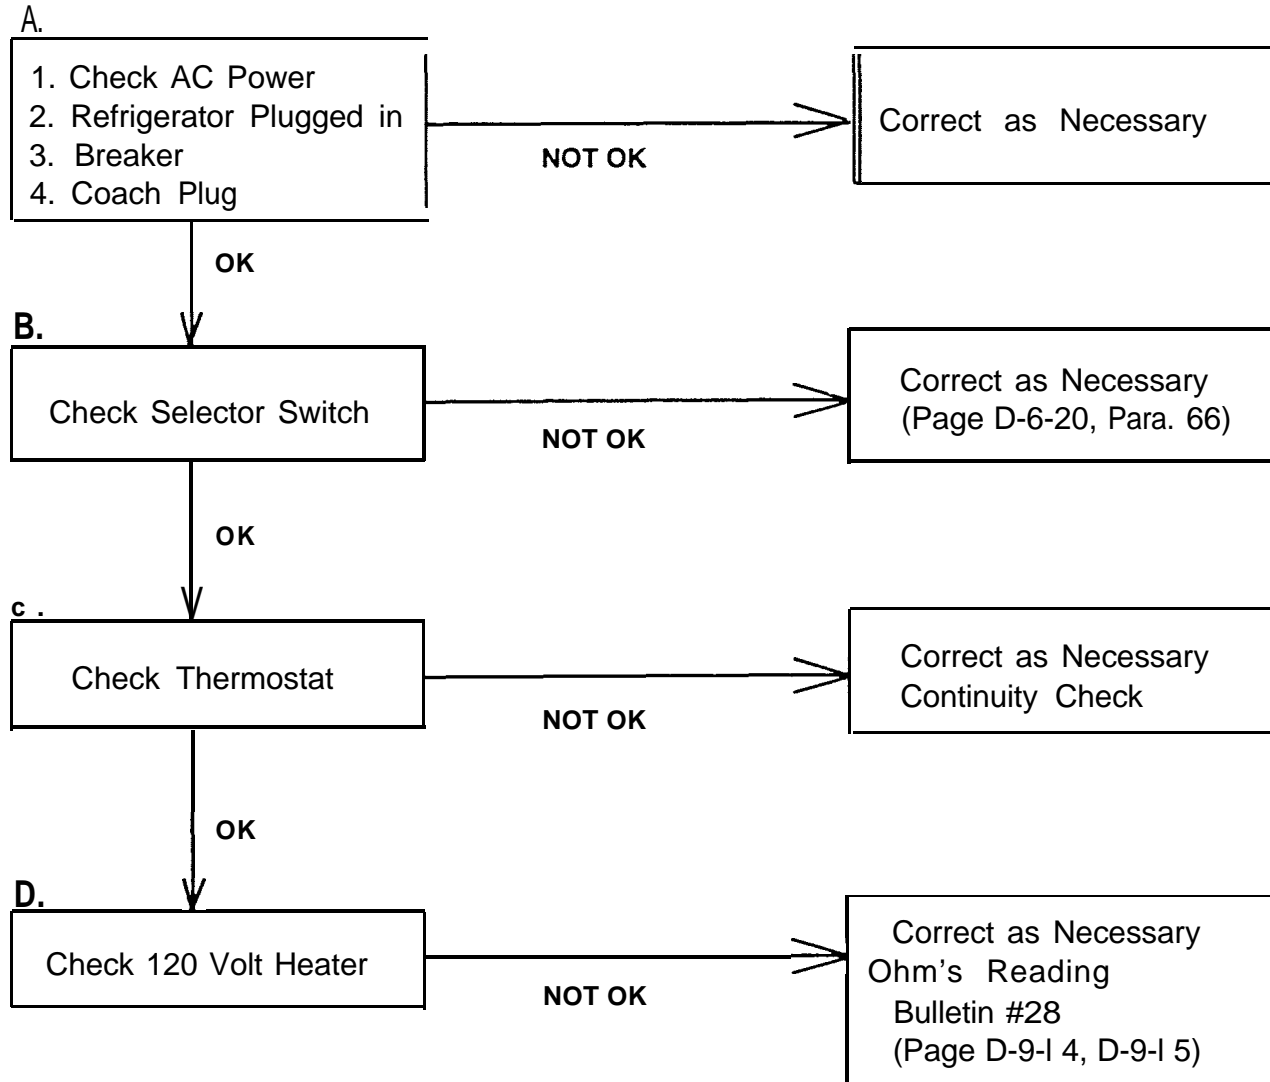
A.

1. Check AC Power
2. Refrigerator Plugged in
3. Breaker
4. Coach Plug

NOT OK

Correct as Necessary

OK

B.

Check Selector Switch

NOT OK

Correct as Necessary
(Page D-6-20, Para. 66)

OK

c .

Check Thermostat

NOT OK

Correct as Necessary
Continuity Check

OK

D.

Check 120 Volt Heater

NOT OK

Correct as Necessary
Ohm's Reading
Bulletin #28
(Page D-9-l 4, D-9-l 5)